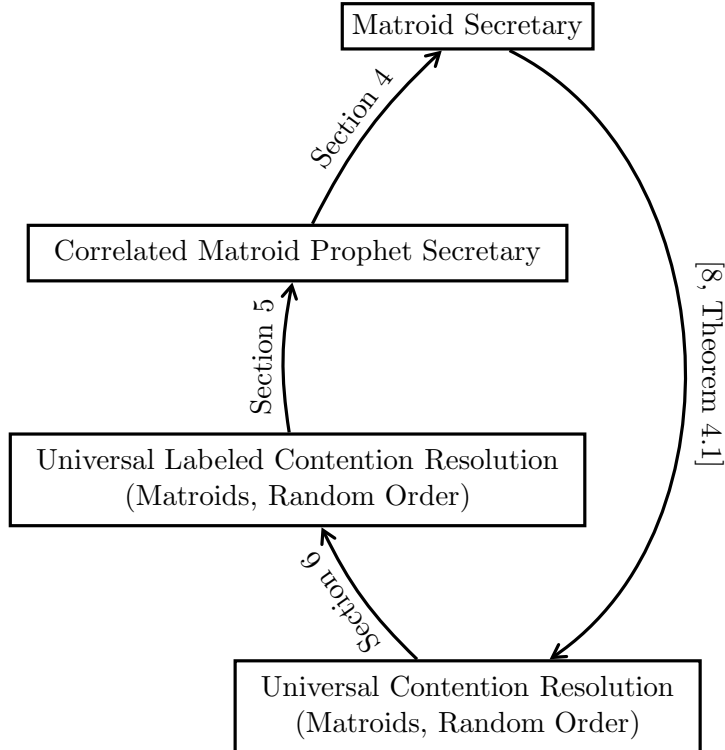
Matroid Secretary

Section 4

Correlated Matroid Prophet Secretary

Section 5

Universal Labeled Contention Resolution
(Matroids, Random Order)

Section 6

[8, Theorem 4.1]

Universal Contention Resolution
(Matroids, Random Order)